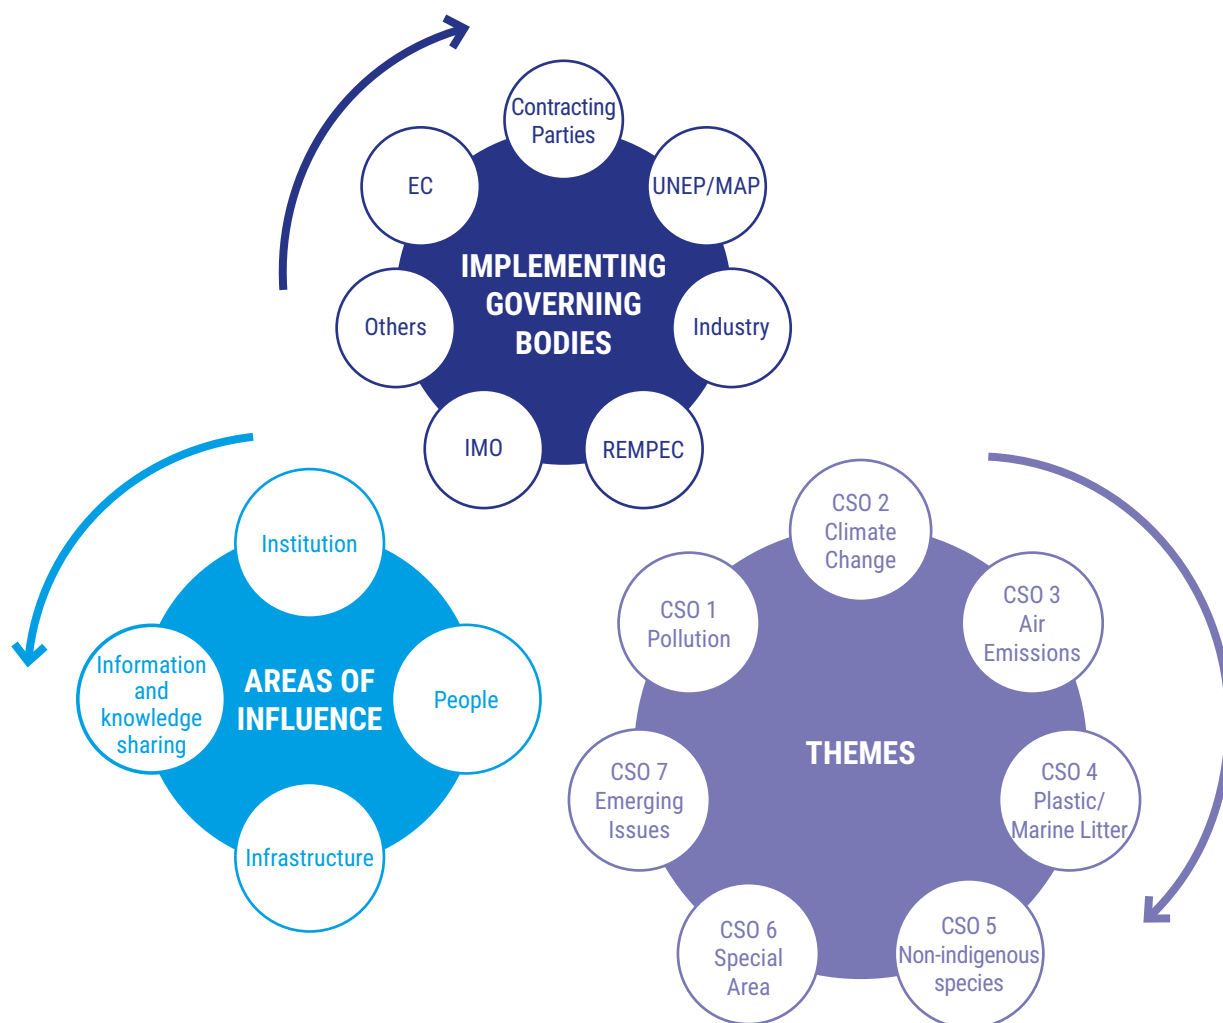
Contracting Parties

UNEP/MAP

Industry

REMPEC

IMO

Others

EC

IMPLEMENTING GOVERNING BODIES

Institution

People

Infrastructure

Information and knowledge sharing

AREAS OF INFLUENCE

CSO 2 Climate Change

CSO 3 Air Emissions

CSO 4 Plastic/ Marine Litter

CSO 5 Non-indigenous species

CSO 6 Special Area

CSO 7 Emerging Issues

CSO 1 Pollution

THEMES